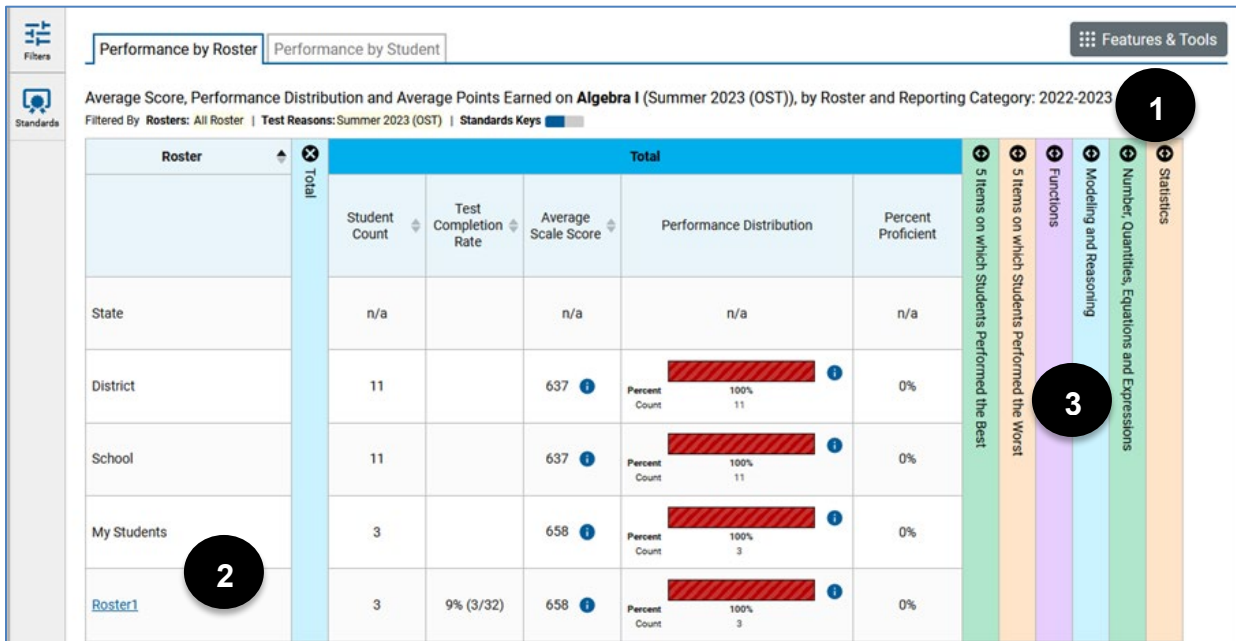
Filters

Standards

Performance by Roster | Performance by Student

Features & Tools

Average Score, Performance Distribution and Average Points Earned on **Algebra I** (Summer 2023 (OST)), by Roster and Reporting Category: 2022-2023

Filtered By Rosters: All Roster | Test Reasons: Summer 2023 (OST) | Standards Keys

1

| Roster | Total | Student Count | Test Completion Rate | Average Scale Score | Performance Distribution | Percent Proficient |
|---|---|---|---|---|---|---|
| State | | n/a | | n/a | n/a | n/a |
| District | | 11 | | 637 | Percent 100% Count 11 | 0% |
| School | | 11 | | 637 | Percent 100% Count 11 | 0% |
| My Students | | 3 | | 658 | Percent 100% Count 3 | 0% |
| Roster1 | | 3 | 9% (3/32) | 658 | Percent 100% Count 3 | 0% |

2

5 Items on which Students Performed the Best

5 Items on which Students Performed the Worst

Functions

Modeling and Reasoning

Number, Quantities, Equations and Expressions

Statistics

3